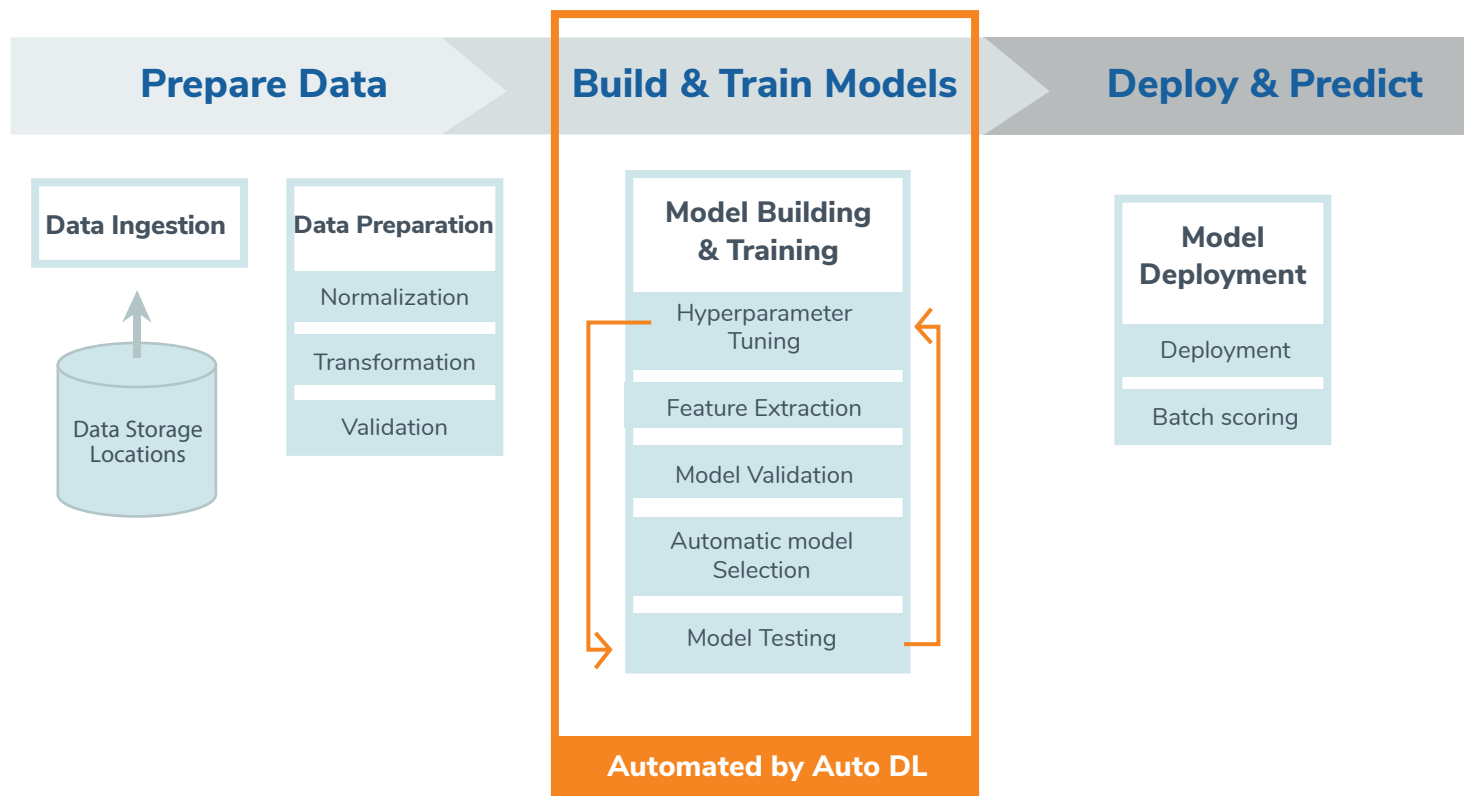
Prepare Data

Build & Train Models

Deploy & Predict

Data Ingestion

Data Storage Locations

Data Preparation

Normalization

Transformation

Validation

Model Building & Training

Hyperparameter Tuning

Feature Extraction

Model Validation

Automatic model Selection

Model Testing

Automated by Auto DL

Model Deployment

Deployment

Batch scoring